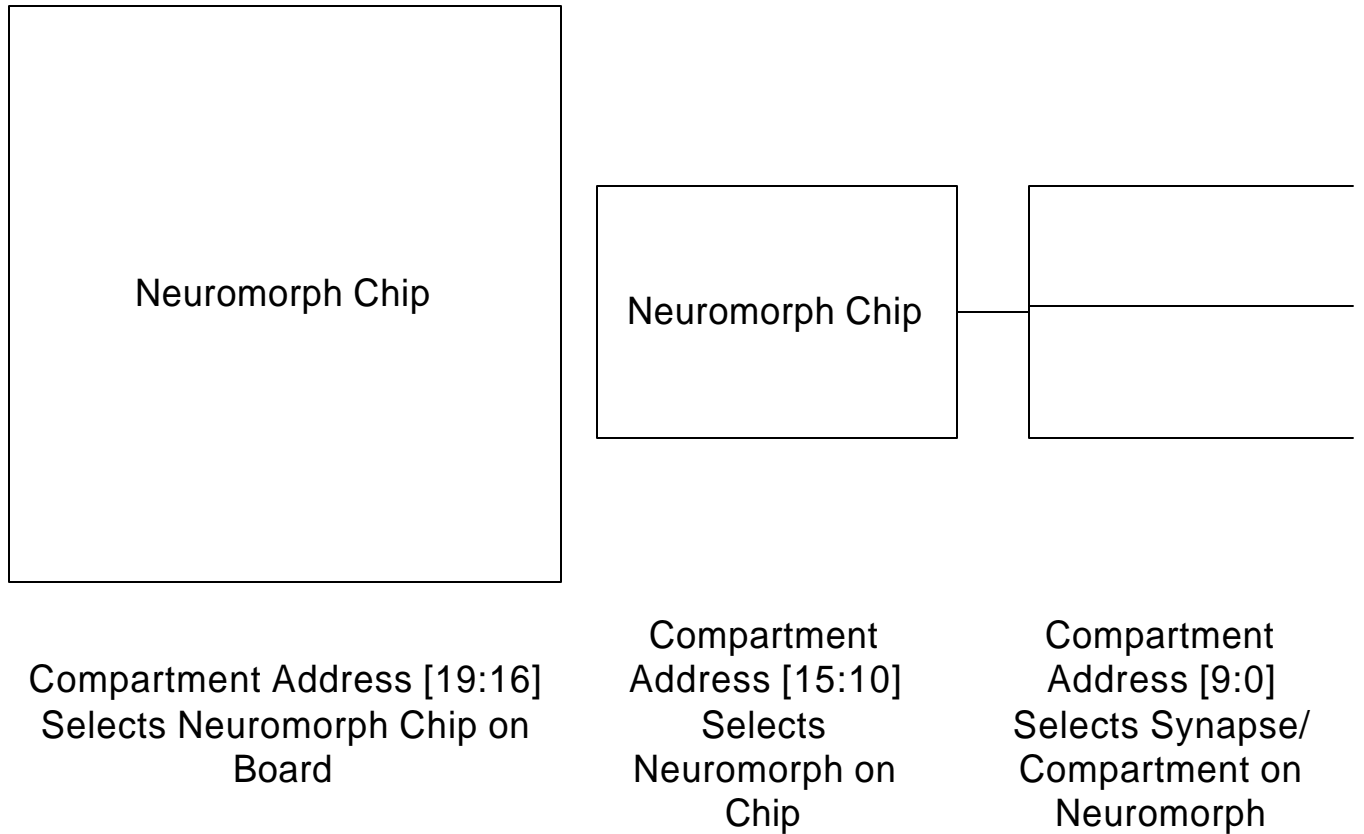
Neuromorph Chip

Neuromorph Chip

Compartment Address [19:16] Selects Neuromorph Chip on Board

Compartment Address [15:10] Selects Neuromorph on Chip

Compartment Address [9:0] Selects Synapse/ Compartment on Neuromorph